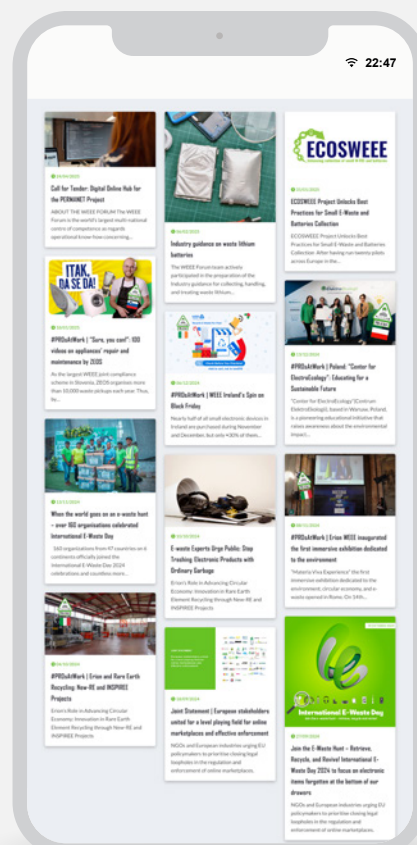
22:47

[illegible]
Call for Tender: Digital Online Hub for the PERMANET Project
ABOUT THE WEEE FORUM The WEEE Forum is the world's largest multi-national centre of competence as regards operational know-how concerning...

ITAK, DA SE DA!
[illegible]
#PROsAtWork | "Sure, you can!": 100 videos on appliances' repair and maintenance by ZEOS
As the largest WEEE joint compliance scheme in Slovenia, ZEOS organises more than 65,000 waste pickups each year. Thus, by...

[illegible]
When the world goes on an e-waste hunt – over 100 organisations celebrated International E-Waste Day
160 organisations from 47 countries on 6 continents officially joined the International E-Waste Day 2024 celebrations and countless more...

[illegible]
#PROsAtWork | Erion and Rare Earth Recycling: New-RE and INSPIRE Projects
Erion's Role in Advancing Circular Economy: Innovation in Rare Earth Element Recycling through New-RE and INSPIREE Projects.

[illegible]
Industry guidance on waste lithium batteries
The WEEE Forum team actively participated in the preparation of the Industry guidance for collecting, handling, and treating waste lithium...

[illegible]
#PROsAtWork | WEEE Ireland's Spin on Black Friday
Nearly half of all small electronic devices in Ireland are purchased during November and December, but only 40% of them...

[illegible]
E-waste Experts Urge Public: Stop Trashing Electronic Products with Ordinary Garbage
Erion's Role in Advancing Circular Economy: Innovation in Rare Earth Element Recycling through New-RE and INSPIREE Projects.

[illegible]
Joint Statement | European stakeholders united for a level playing field for online marketplaces and effective enforcement
NGOs and European industries urging EU policymakers to prioritise closing legal loopholes in the regulation and enforcement of online marketplaces.

ECOSWEEE
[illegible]
ECOSWEEE Project Unlocks Best Practices for Small E-Waste and Batteries Collection
ECOSWEEE Project Unlocks Best Practices for Small E-Waste and Batteries Collection. After having run twenty pilots across Europe in the...

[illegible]
#PROsAtWork | Poland: "Center for ElectroEcology": Educating for a Sustainable Future
"Center for ElectroEcology" (Centrum ElektroEkologii), based in Warsaw, Poland, is a pioneering educational initiative that raises awareness about the environmental impact...

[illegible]
#PROsAtWork | Erion WEEE inaugurated the first immersive exhibition dedicated to the environment
"Materia Viva Experience" the first immersive exhibition dedicated to the environment, circular economy, and e-waste opened in Rome. On 14th...

International E-Waste Day
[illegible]
Join the E-Waste Hunt – Retrieve, Recycle, and Revive! International E-Waste Day 2024 to focus on electronic items forgotten at the bottom of our drawers
NGOs and European industries urging EU policymakers to prioritise closing legal loopholes in the regulation and enforcement of online marketplaces.